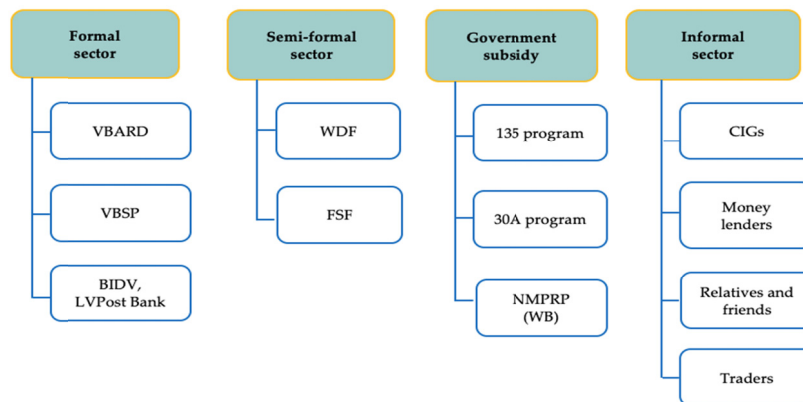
Formal sector

VBARD

VBSP

BIDV, LVPost Bank

Semi-formal sector

WDF

FSF

Government subsidy

135 program

30A program

NMPRP (WB)

Informal sector

CIGs

Money lenders

Relatives and friends

Traders